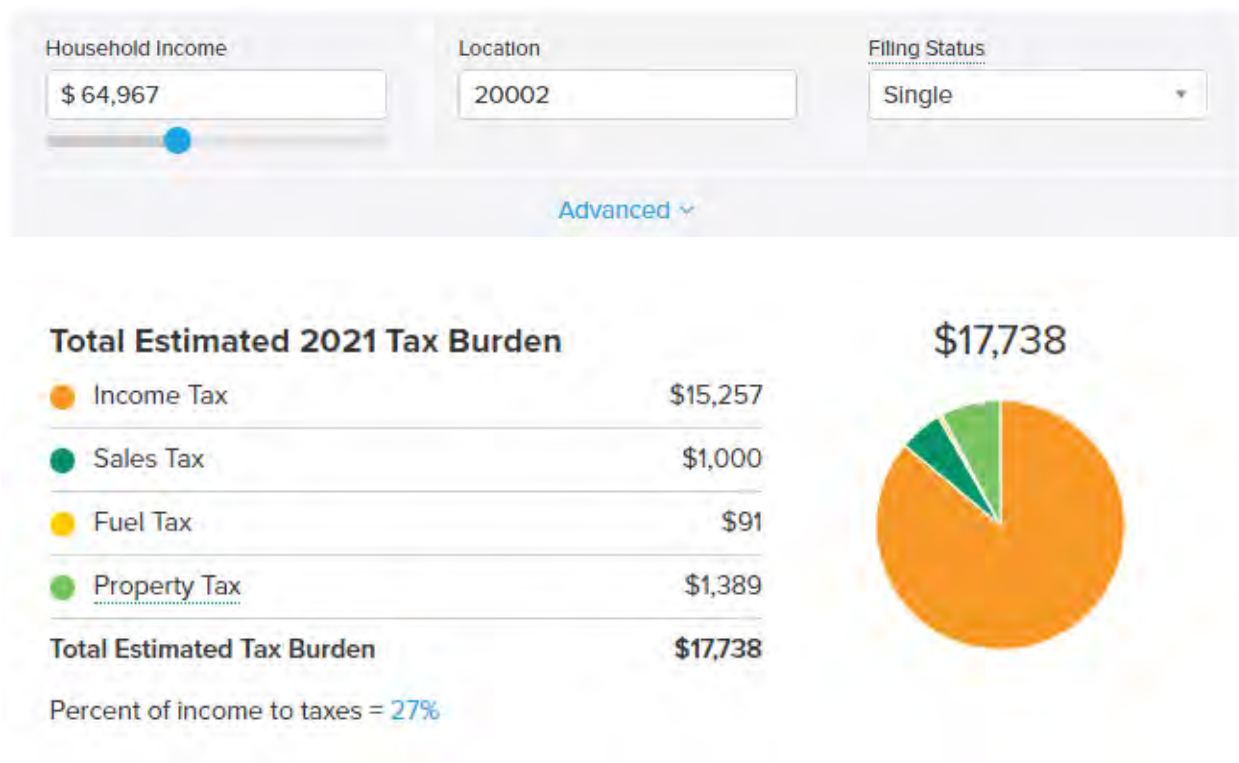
Household Income
$ 64,967

Location
20002

Filing Status
Single

Advanced

Total Estimated 2021 Tax Burden

| | |
|---|---|
| Income Tax | $15,257 |
| Sales Tax | $1,000 |
| Fuel Tax | $91 |
| Property Tax | $1,389 |
| Total Estimated Tax Burden | $17,738 |

Percent of income to taxes = 27%

$17,738